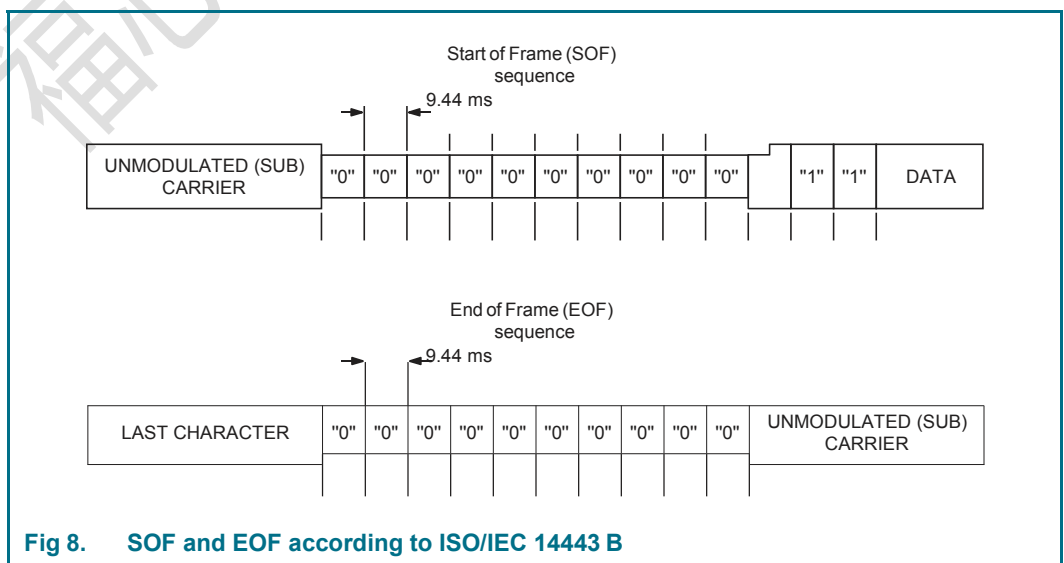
Start of Frame (SOF) sequence

9.44 ms

UNMODULATED (SUB) CARRIER "0" "0" "0" "0" "0" "0" "0" "0" "0" "0" "1" "1" DATA

End of Frame (EOF) sequence

9.44 ms

LAST CHARACTER "0" "0" "0" "0" "0" "0" "0" "0" "0" "0" UNMODULATED (SUB) CARRIER

Fig 8. SOF and EOF according to ISO/IEC 14443 B